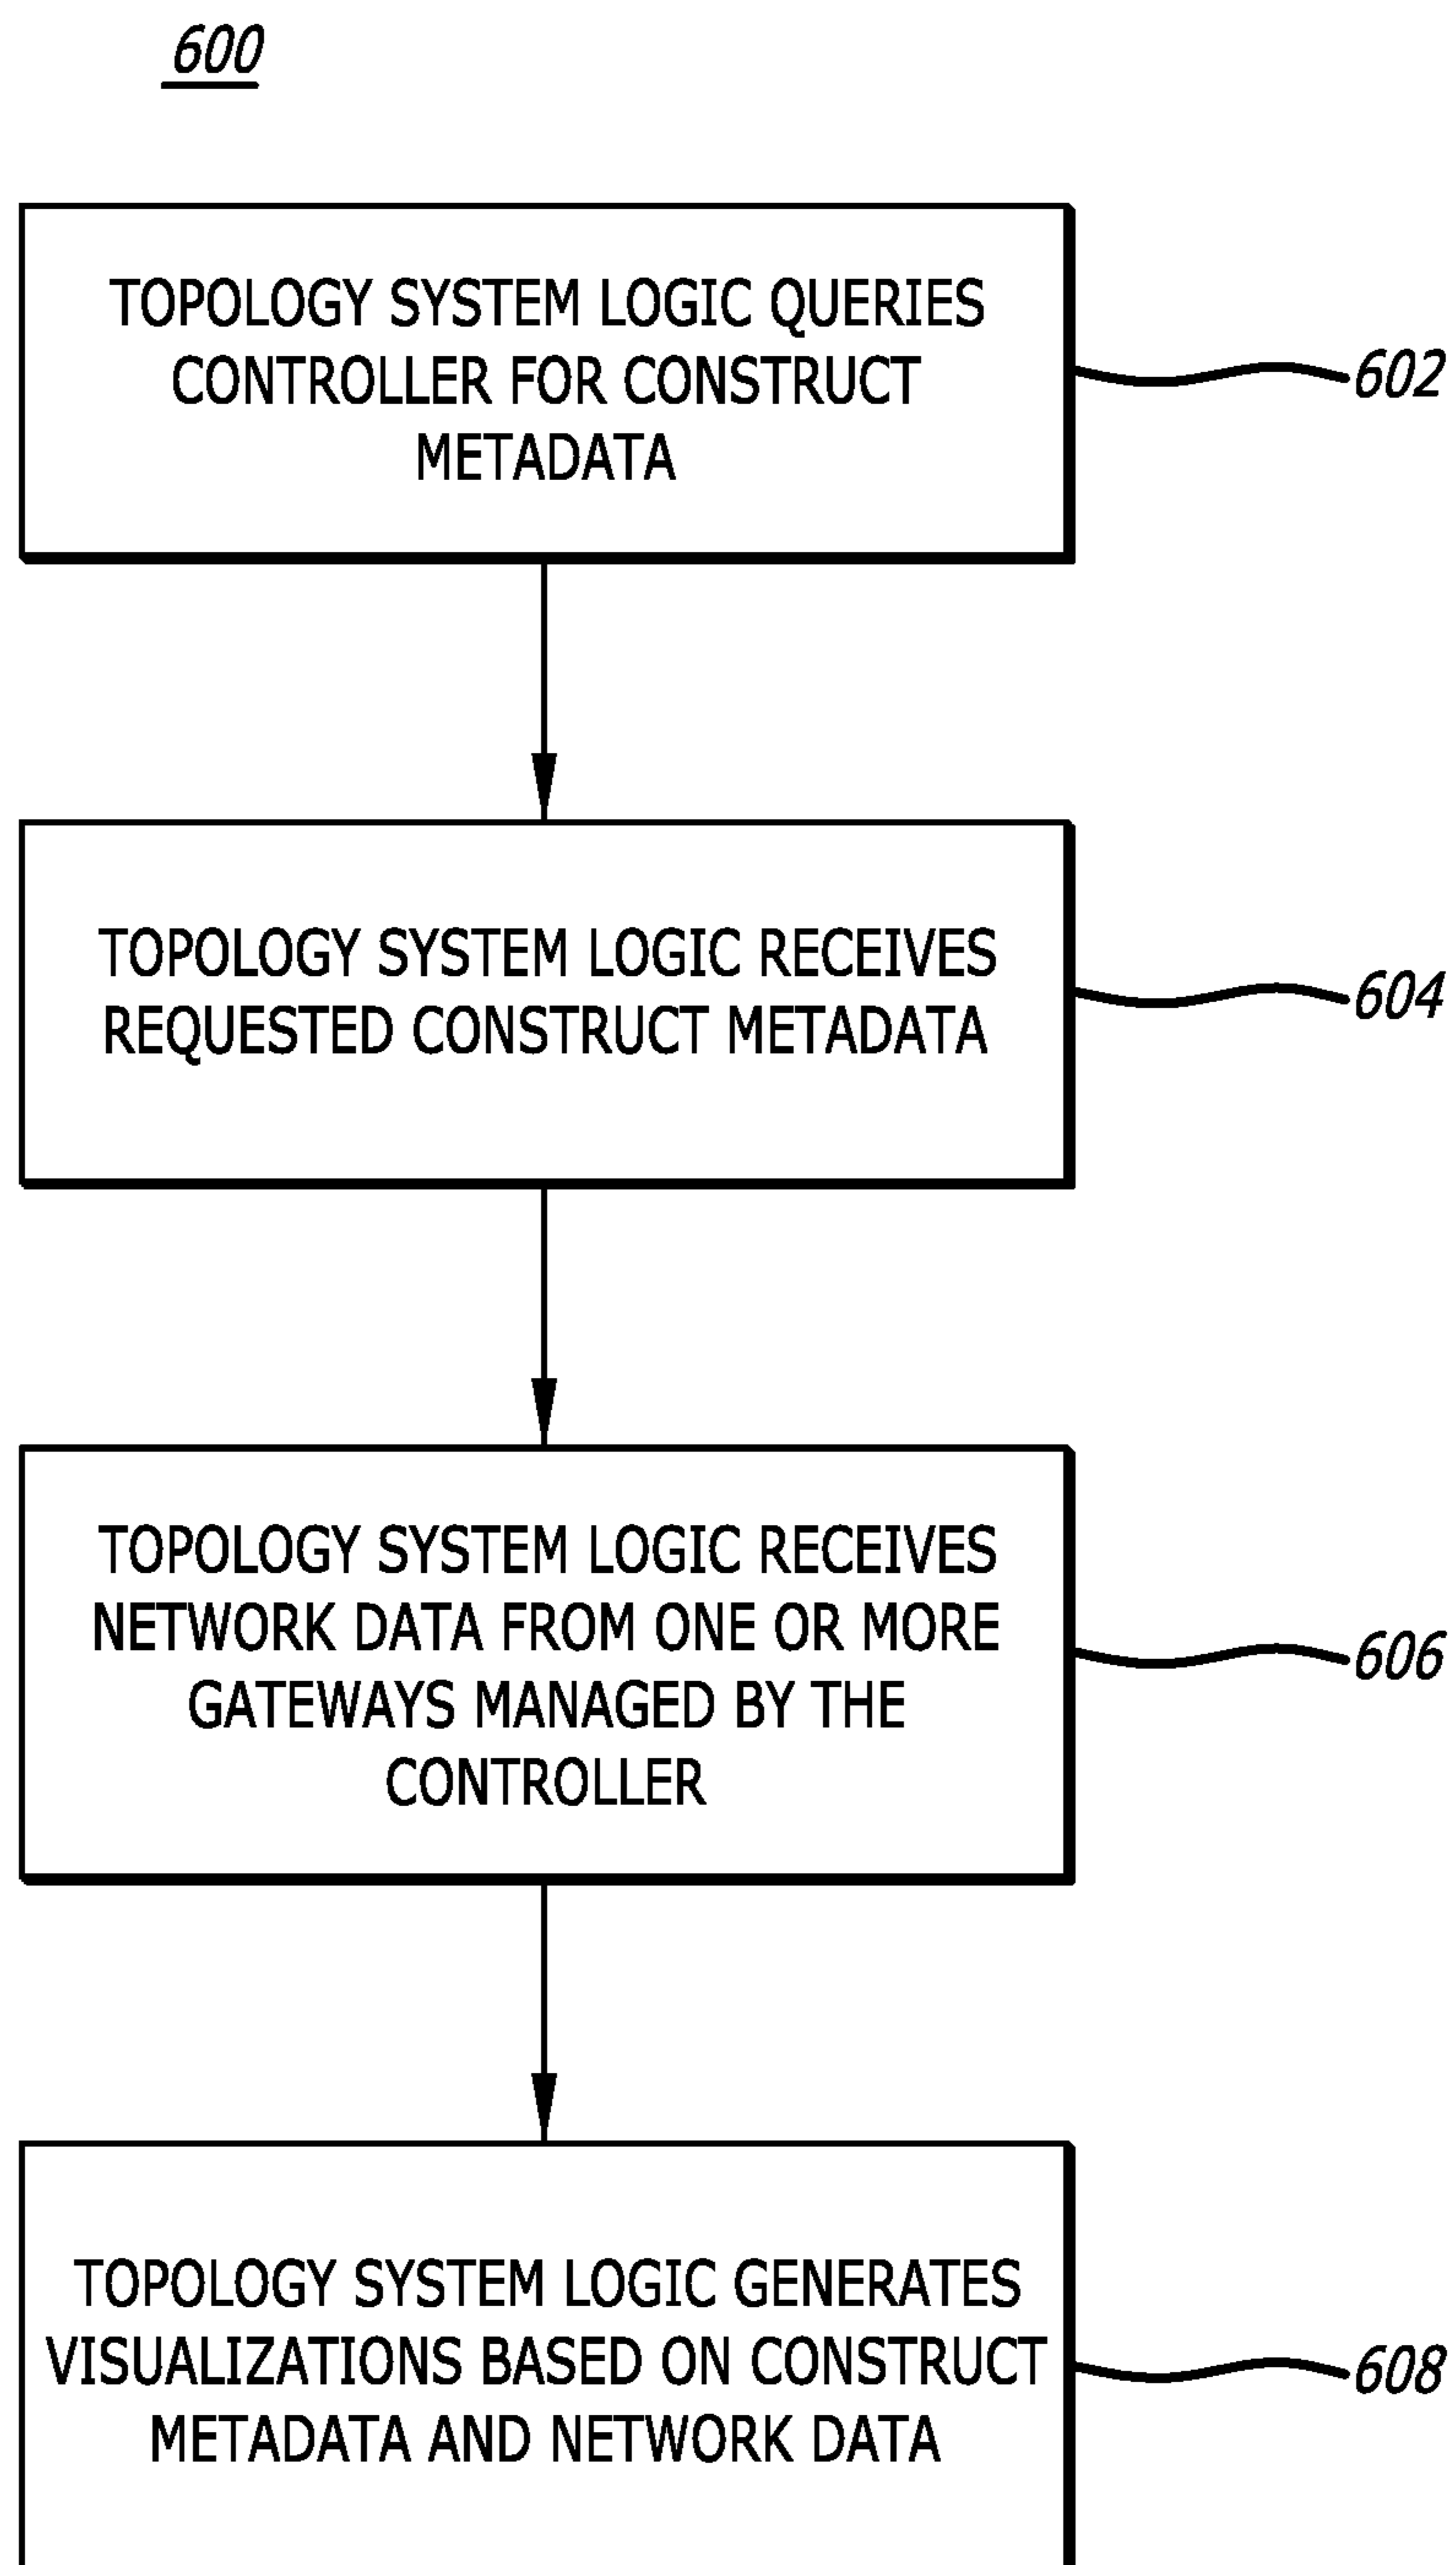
600

TOPOLOGY SYSTEM LOGIC QUERIES CONTROLLER FOR CONSTRUCT METADATA

602

TOPOLOGY SYSTEM LOGIC RECEIVES REQUESTED CONSTRUCT METADATA

604

TOPOLOGY SYSTEM LOGIC RECEIVES NETWORK DATA FROM ONE OR MORE GATEWAYS MANAGED BY THE CONTROLLER

606

TOPOLOGY SYSTEM LOGIC GENERATES VISUALIZATIONS BASED ON CONSTRUCT METADATA AND NETWORK DATA

608